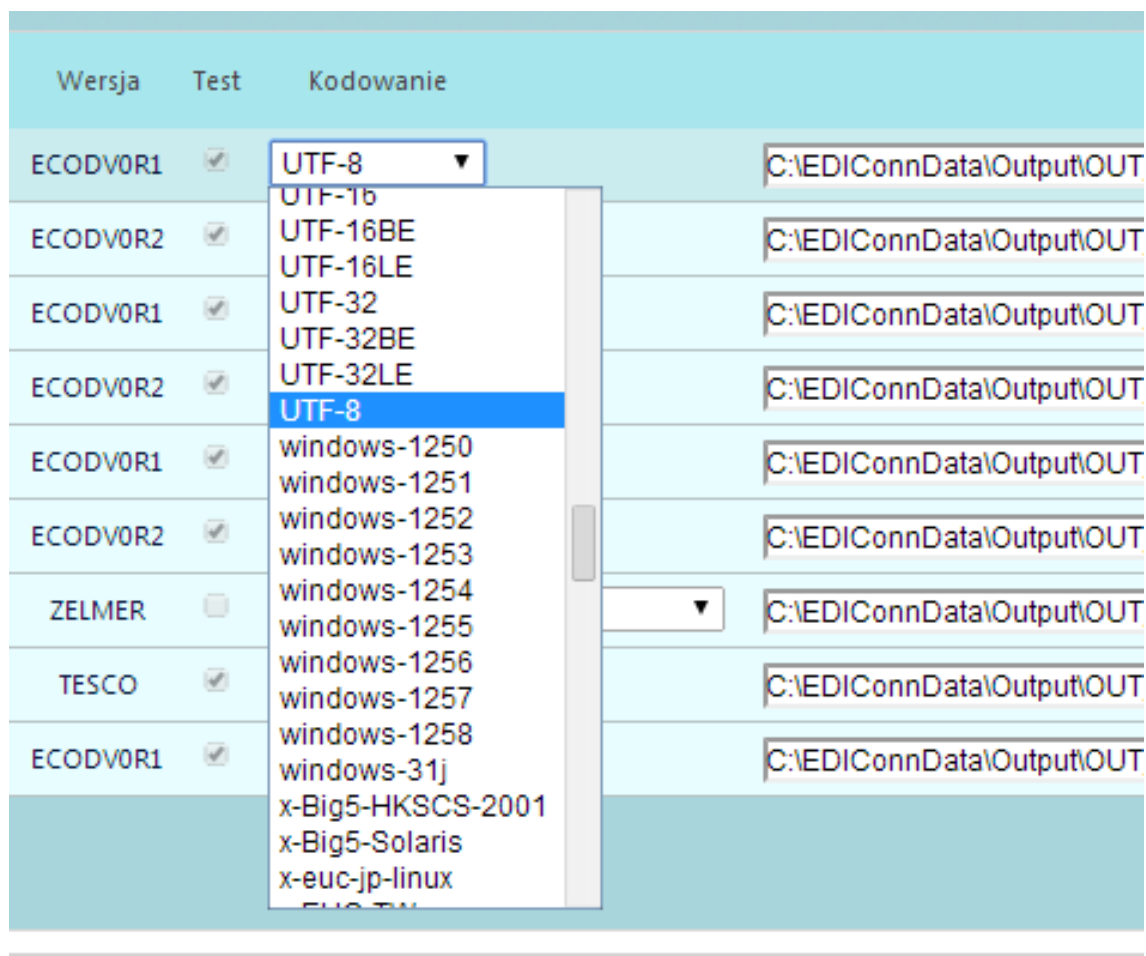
Wersja Test Kodowanie

ECODV0R1 UTF-8 ▼ C:\EDIConnData\Output\OUT

UTF-16
UTF-16BE
UTF-16LE
UTF-32
UTF-32BE
UTF-32LE
UTF-8
windows-1250
windows-1251
windows-1252
windows-1253
windows-1254
windows-1255
windows-1256
windows-1257
windows-1258
windows-31j
x-Big5-HKSCS-2001
x-Big5-Solaris
x-euc-jp-linux
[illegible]

ECODV0R2 C:\EDIConnData\Output\OUT
ECODV0R1 C:\EDIConnData\Output\OUT
ECODV0R2 C:\EDIConnData\Output\OUT
ECODV0R1 C:\EDIConnData\Output\OUT
ECODV0R2 C:\EDIConnData\Output\OUT
ZELMER ▼ C:\EDIConnData\Output\OUT
TESCO C:\EDIConnData\Output\OUT
ECODV0R1 C:\EDIConnData\Output\OUT